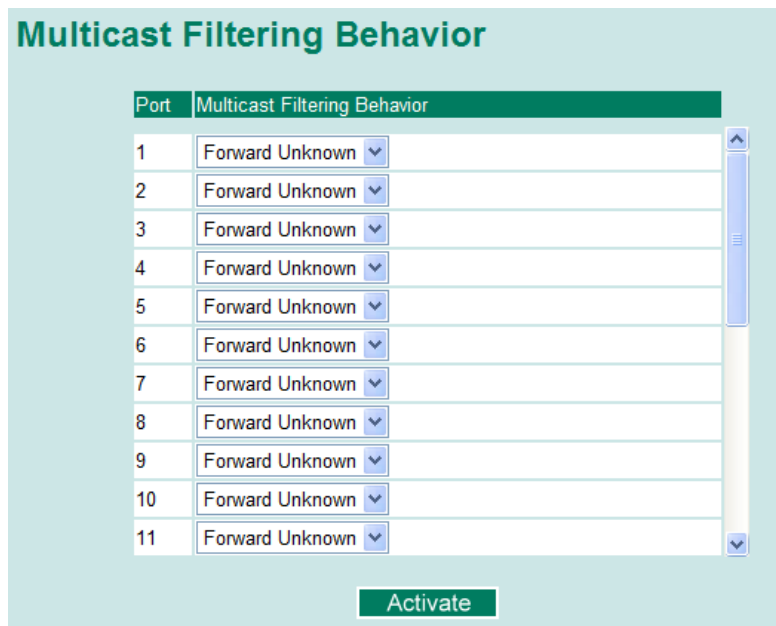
Multicast Filtering Behavior

| Port | Multicast Filtering Behavior |
|---|---|
| 1 | Forward Unknown |
| 2 | Forward Unknown |
| 3 | Forward Unknown |
| 4 | Forward Unknown |
| 5 | Forward Unknown |
| 6 | Forward Unknown |
| 7 | Forward Unknown |
| 8 | Forward Unknown |
| 9 | Forward Unknown |
| 10 | Forward Unknown |
| 11 | Forward Unknown |

Activate